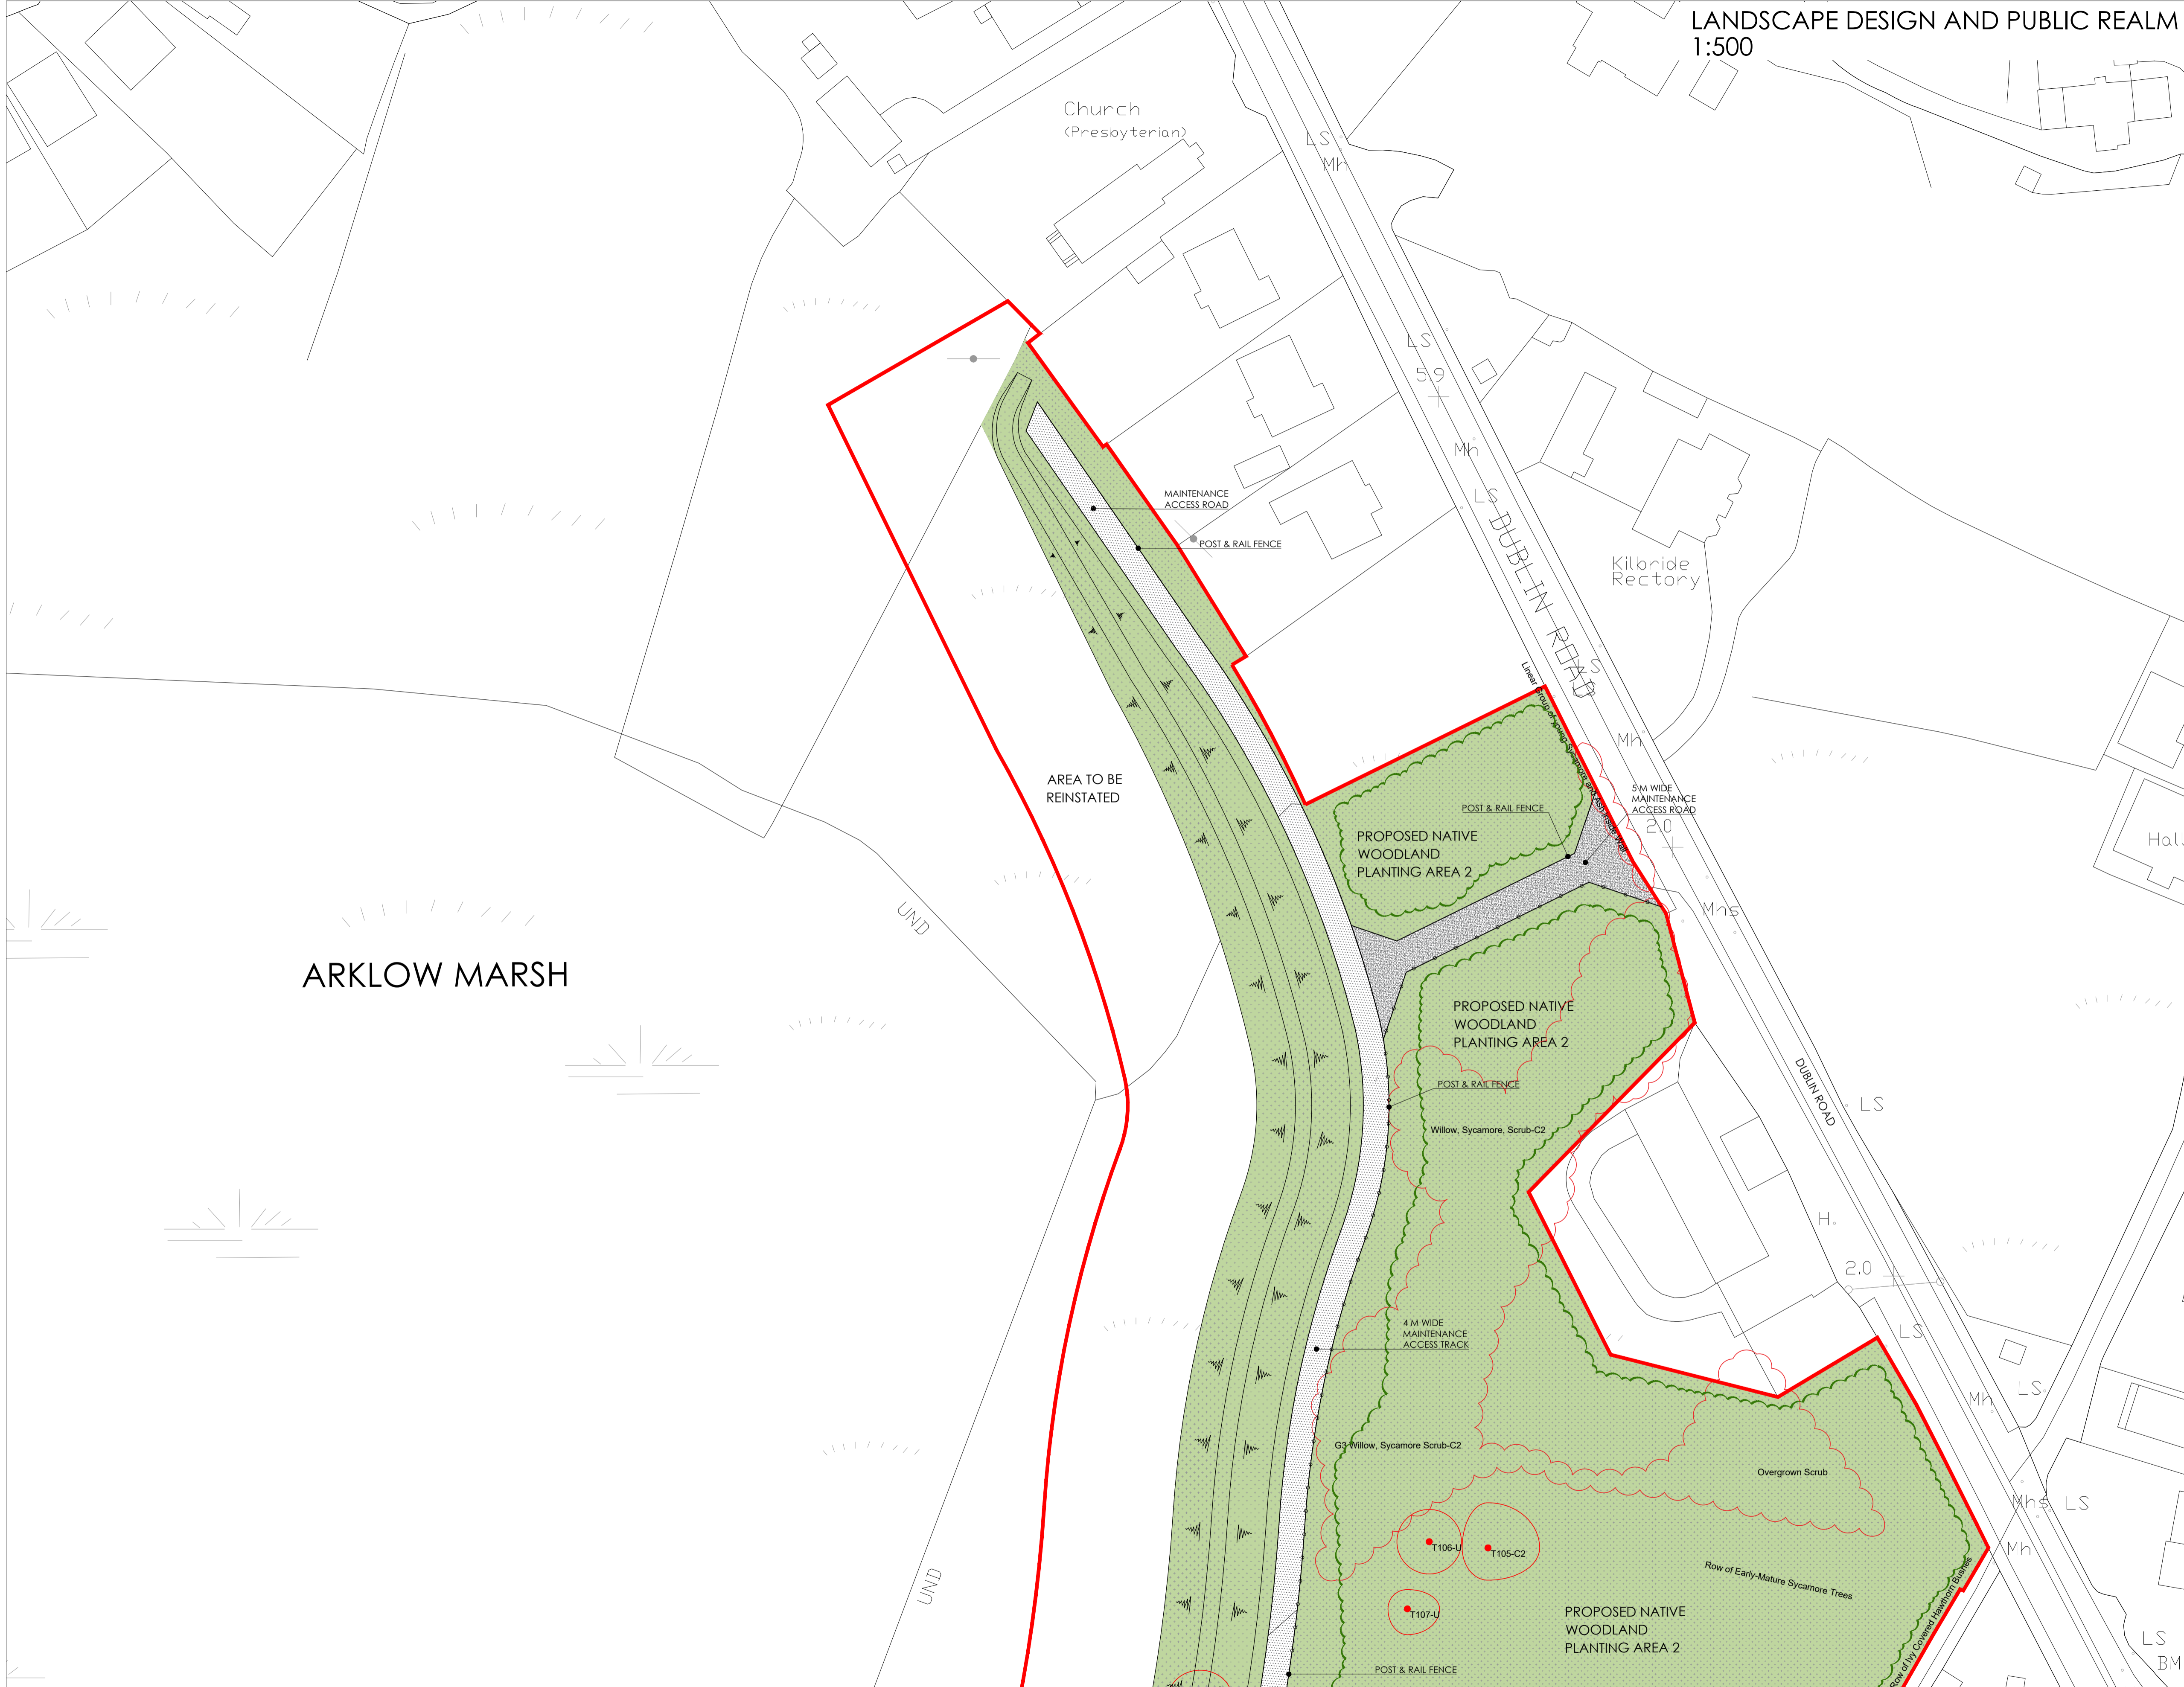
LANDSCAPE DESIGN AND PUBLIC REALM
1:500

Church
(Presbyterian)

LS
Mh

LS
5.9
Mh
LS
DUBLIN ROAD

Kilbride
Rectory

MAINTENANCE
ACCESS ROAD

POST & RAIL FENCE

LS
Mh

Hall

AREA TO BE
REINSTATED

PROPOSED NATIVE
WOODLAND
PLANTING AREA 2

POST & RAIL FENCE

5M WIDE
MAINTENANCE
ACCESS ROAD

2.0

Mhs

UND

ARKLOW MARSH

PROPOSED NATIVE
WOODLAND
PLANTING AREA 2

POST & RAIL FENCE

Willow, Sycamore, Scrub-C2

DUBLIN ROAD

LS

H.

2.0

LS

4 M WIDE
MAINTENANCE
ACCESS TRACK

Mh
LS

G3 Willow, Sycamore Scrub-C2

Overgrown Scrub

Mhs LS

Mh

T106-U
T105-C2

Row of Early-Mature Sycamore Trees

T107-U

PROPOSED NATIVE
WOODLAND
PLANTING AREA 2

UND

POST & RAIL FENCE

Row of Ivy Covered Hawthorn Bushes

LS
BM